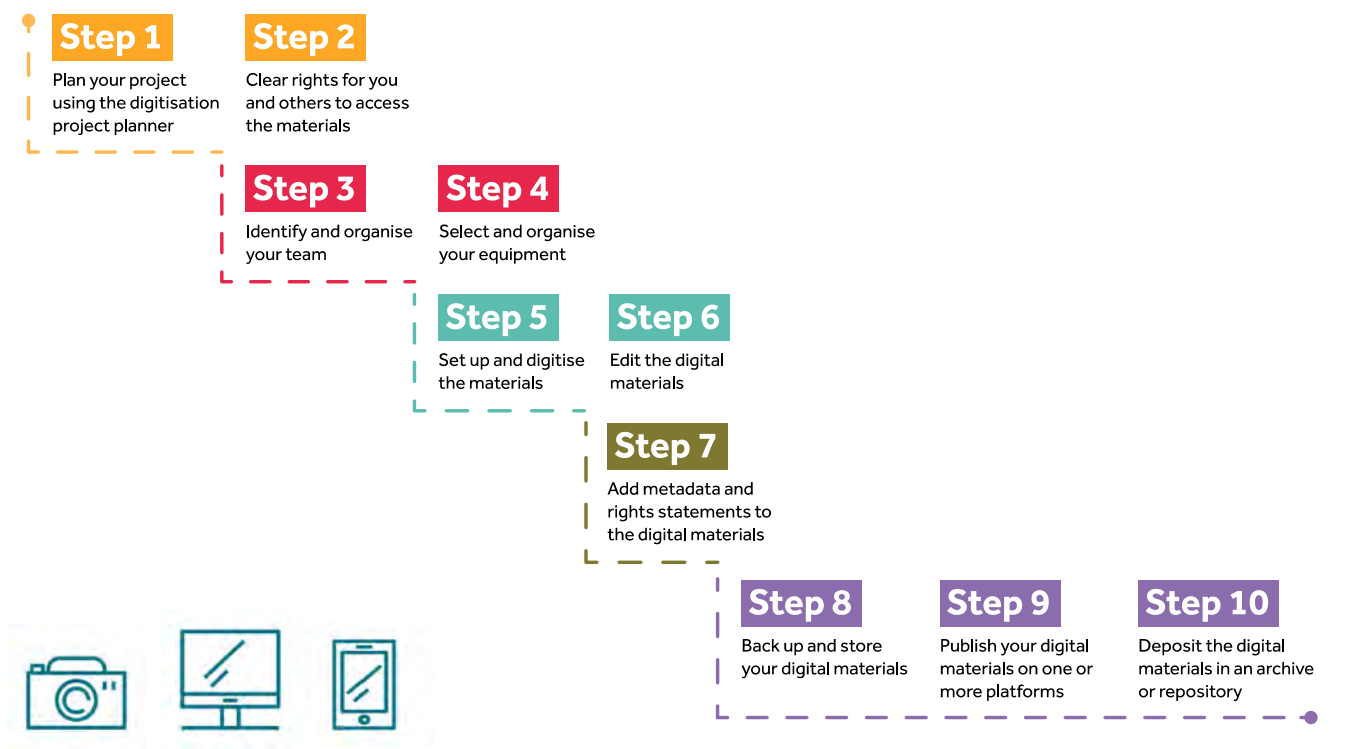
Step 1
Plan your project using the digitisation project planner

Step 2
Clear rights for you and others to access the materials

Step 3
Identify and organise your team

Step 4
Select and organise your equipment

Step 5
Set up and digitise the materials

Step 6
Edit the digital materials

Step 7
Add metadata and rights statements to the digital materials

Step 8
Back up and store your digital materials

Step 9
Publish your digital materials on one or more platforms

Step 10
Deposit the digital materials in an archive or repository